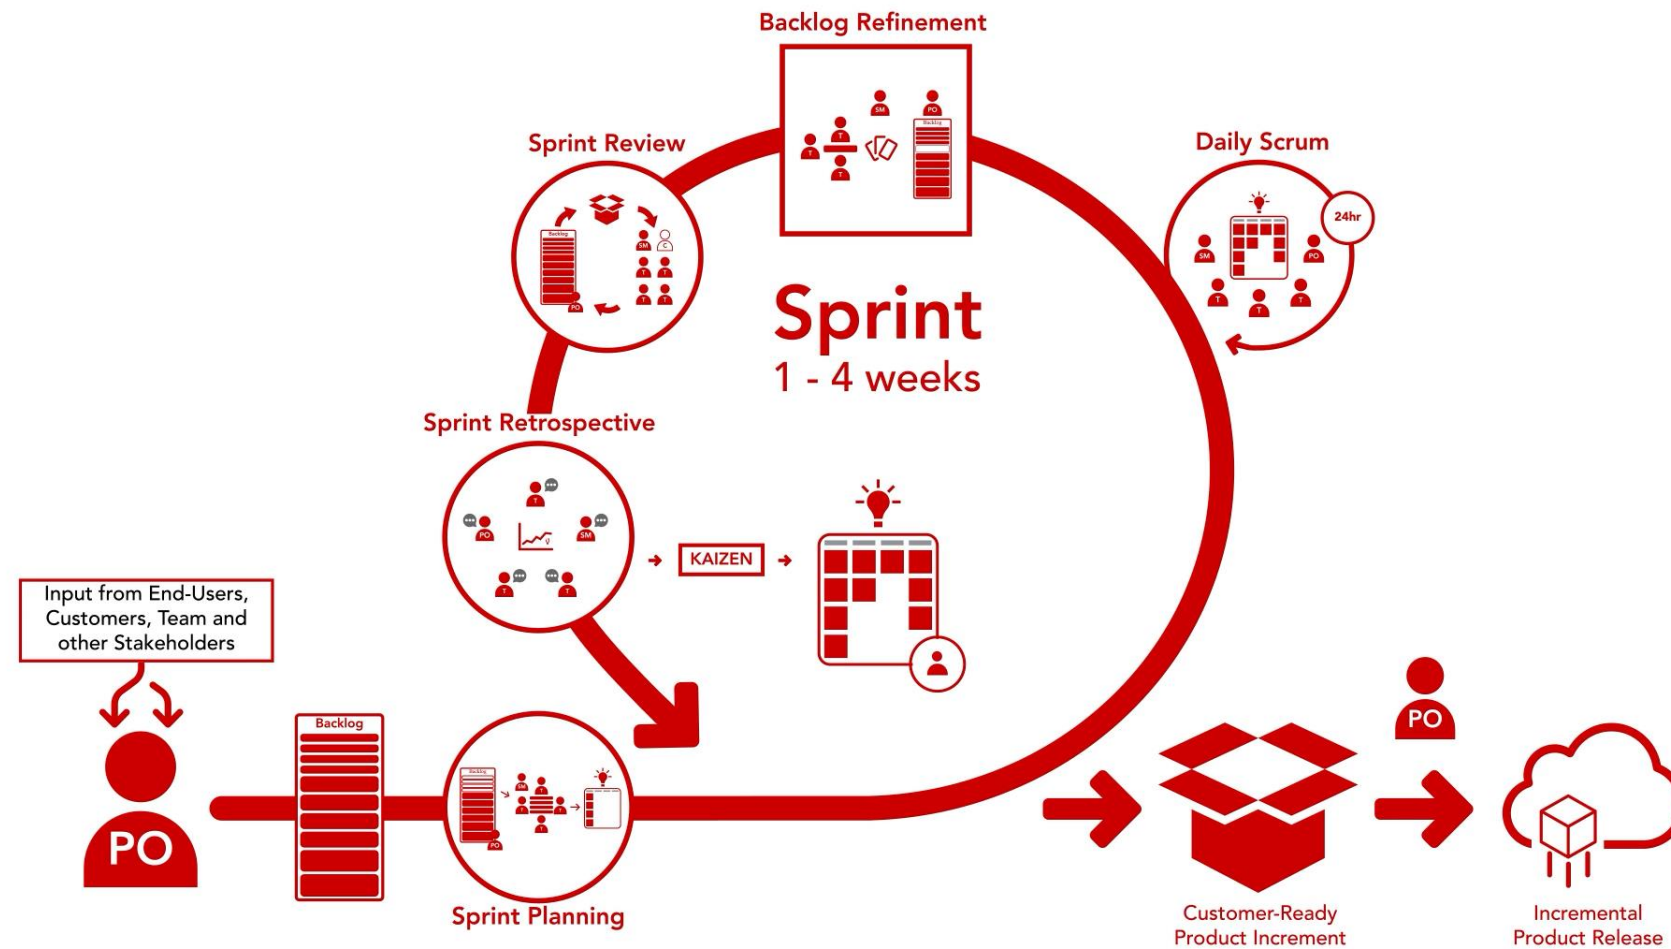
Backlog Refinement

Sprint Review

Daily Scrum

24hr

Sprint
1 - 4 weeks

Sprint Retrospective

KAIZEN

Input from End-Users, Customers, Team and other Stakeholders

PO

Backlog

Sprint Planning

PO

Customer-Ready Product Increment

Incremental Product Release